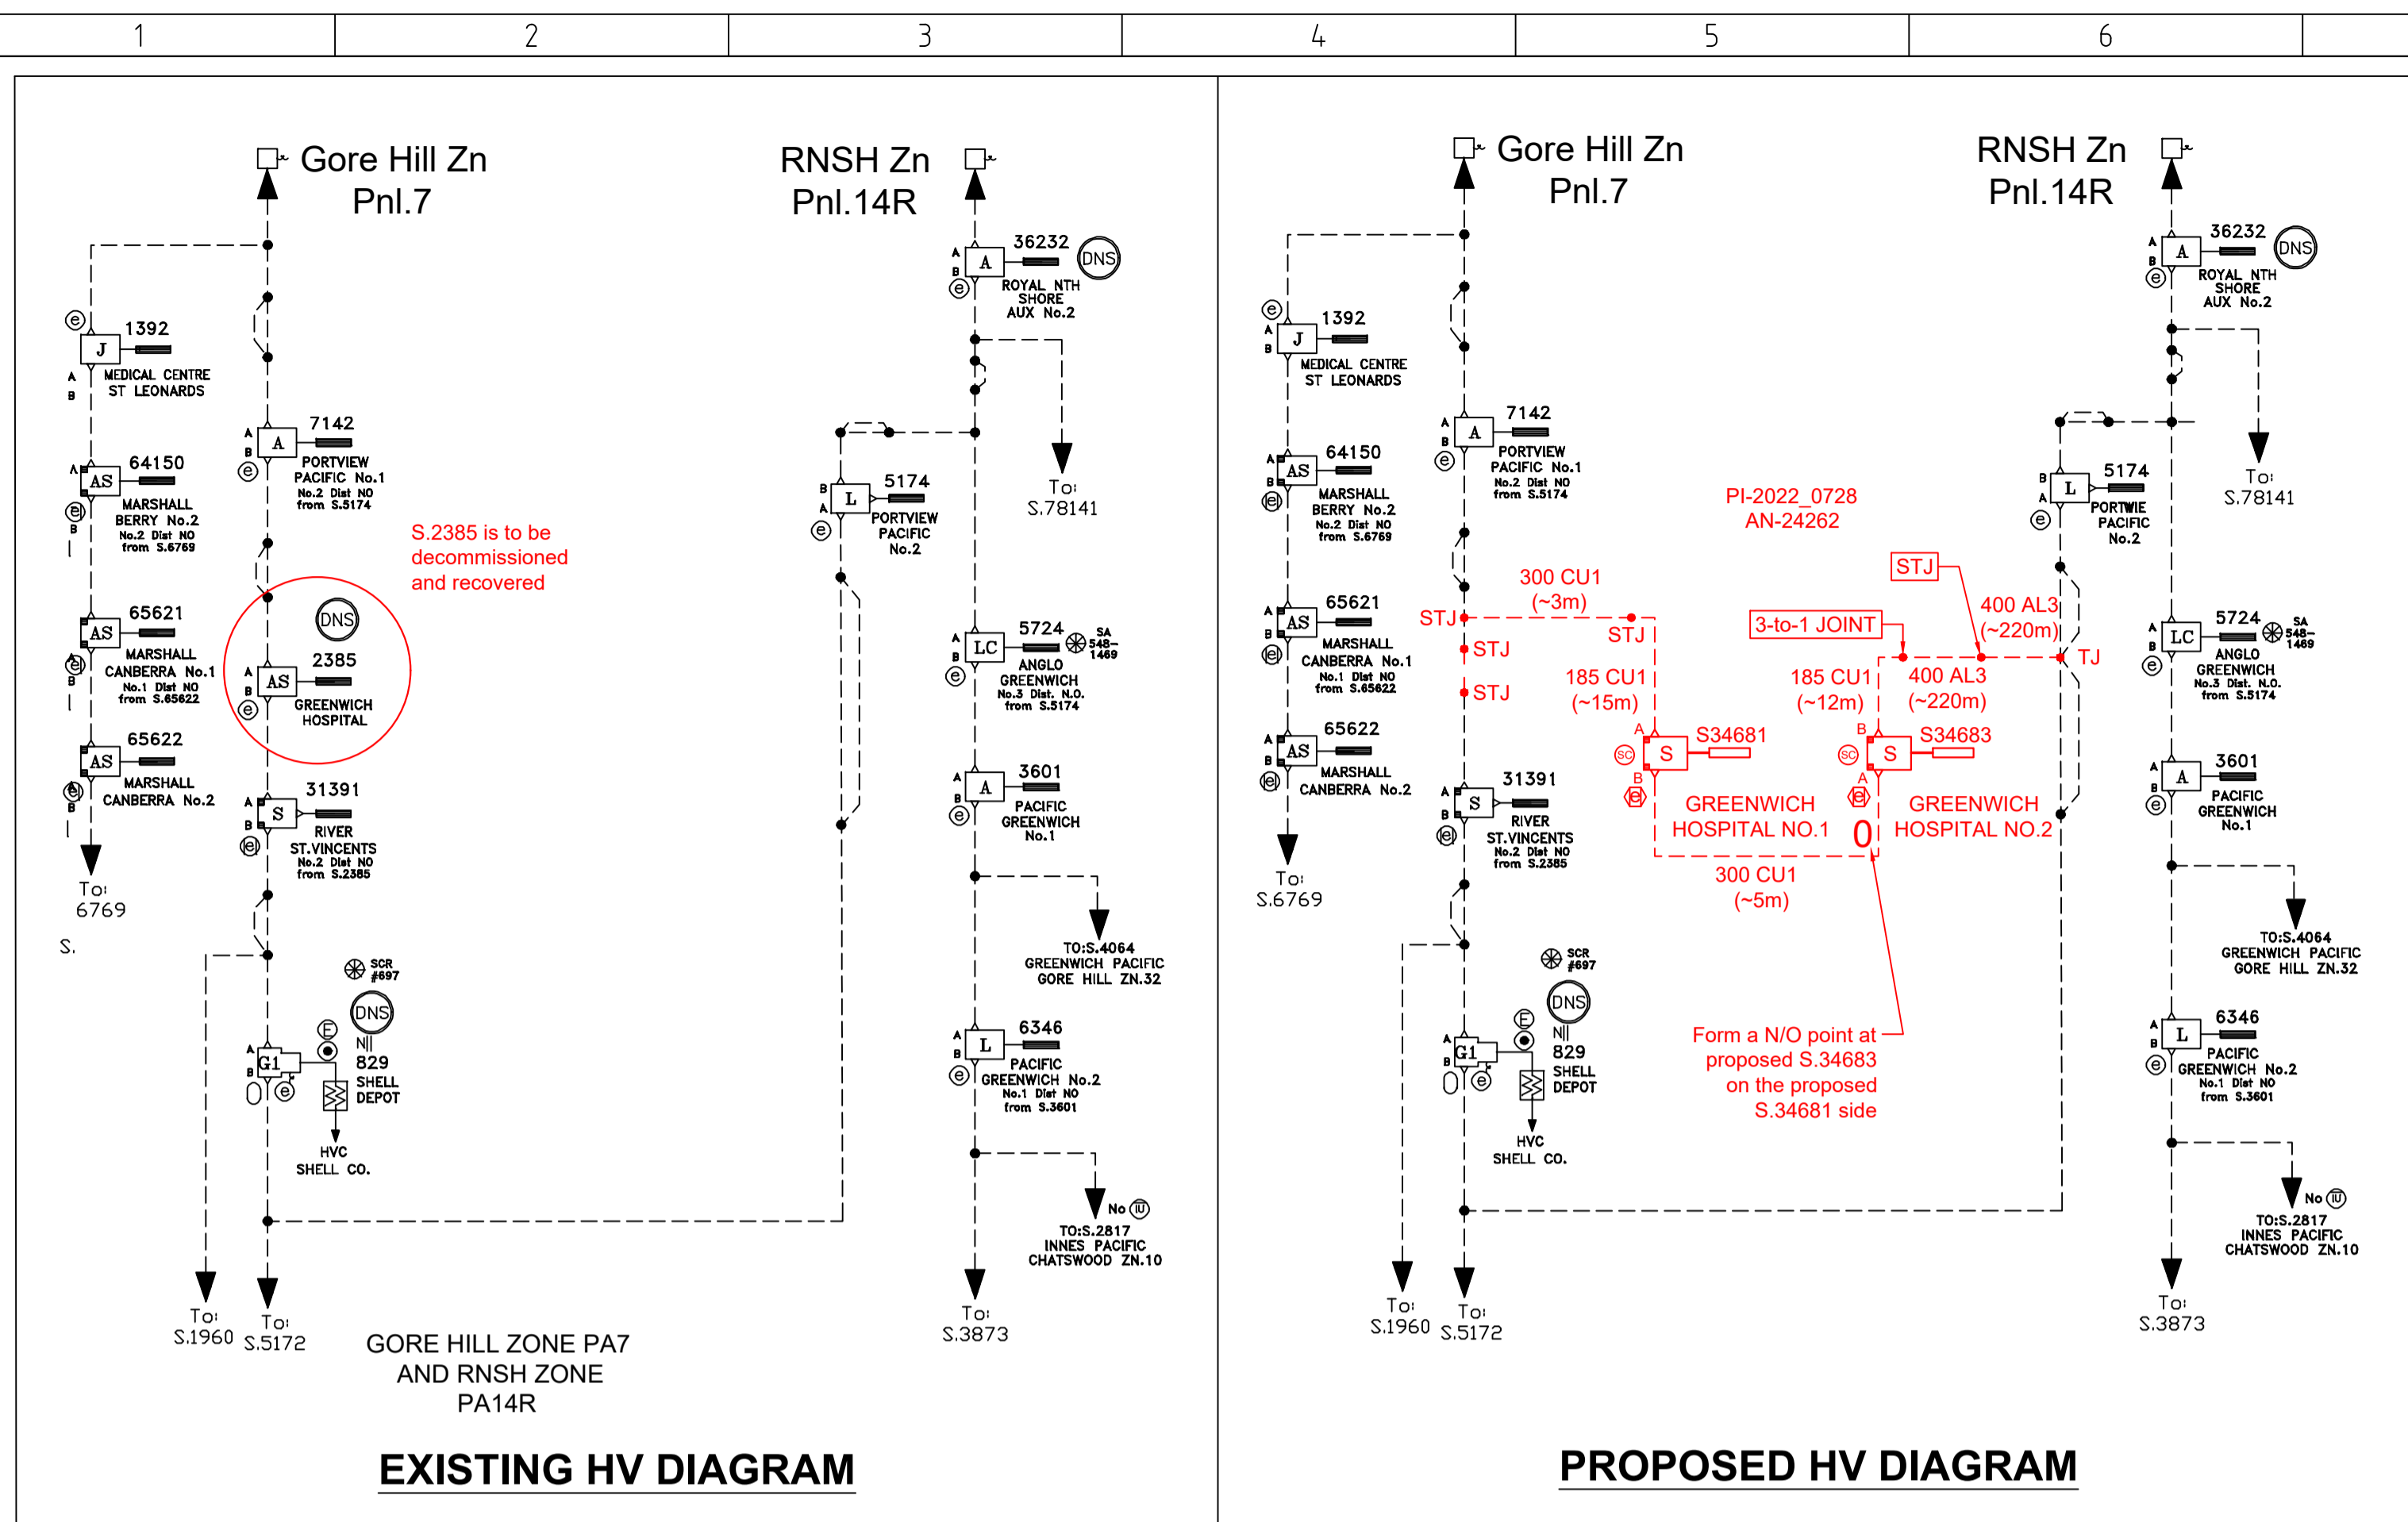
1 2 3 4 5 6

Gore Hill Zn Pnl.7

RNSH Zn Pnl.14R

36232 DNS A ROYAL NTH SHORE AUX No.2

1392 J MEDICAL CENTRE ST LEONARDS

7142 A PORTVIEW PACIFIC No.1 No.2 Dist NO from S.5174

64150 AS MARSHALL BERRY No.2 No.2 Dist NO from S.6769

5174 L PORTVIEW PACIFIC No.2

To: S.78141

S.2385 is to be decommissioned and recovered

65621 AS MARSHALL CANBERRA No.1 No.1 Dist NO from S.65622

DNS 2385 AS GREENWICH HOSPITAL

5724 LC SA 548-1469 ANGLO GREENWICH No.3 Dist. N.O. from S.5174

65622 AS MARSHALL CANBERRA No.2

3601 A PACIFIC GREENWICH No.1

31391 S RIVER ST.VINCENTS No.2 Dist NO from S.2385

To: 6769

S.

TO:S.4064 GREENWICH PACIFIC GORE HILL ZN.32

SCR #697

DNS 829 SHELL DEPOT G1

6346 L PACIFIC GREENWICH No.2 No.1 Dist NO from S.3601

HVC SHELL CO.

No TO:S.2817 INNES PACIFIC CHATSWOOD ZN.10

To: S.1960 To: S.5172

To: S.3873

GORE HILL ZONE PA7 AND RNSH ZONE PA14R

EXISTING HV DIAGRAM

Gore Hill Zn Pnl.7

RNSH Zn Pnl.14R

36232 DNS A ROYAL NTH SHORE AUX No.2

1392 J MEDICAL CENTRE ST LEONARDS

7142 A PORTVIEW PACIFIC No.1 No.2 Dist NO from S.5174

To: S.78141

64150 AS MARSHALL BERRY No.2 No.2 Dist NO from S.6769

PI-2022_0728 AN-24262

5174 L PORTWIE PACIFIC No.2

300 CU1 (~3m)

STJ

STJ

3-to-1 JOINT

400 AL3 (~220m)

65621 AS MARSHALL CANBERRA No.1 No.1 Dist NO from S.65622

STJ

STJ

STJ

TJ

5724 LC SA 548-1469 ANGLO GREENWICH No.3 Dist. N.O. from S.5174

185 CU1 (~15m)

185 CU1 (~12m)

400 AL3 (~220m)

65622 AS MARSHALL CANBERRA No.2

S34681 S

S34683 S

3601 A PACIFIC GREENWICH No.1

31391 S RIVER ST.VINCENTS No.2 Dist NO from S.2385

GREENWICH HOSPITAL NO.1

0

GREENWICH HOSPITAL NO.2

To: S.6769

300 CU1 (~5m)

TO:S.4064 GREENWICH PACIFIC GORE HILL ZN.32

SCR #697

DNS 829 SHELL DEPOT G1

Form a N/O point at proposed S.34683 on the proposed S.34681 side

6346 L PACIFIC GREENWICH No.2 No.1 Dist NO from S.3601

HVC SHELL CO.

No TO:S.2817 INNES PACIFIC CHATSWOOD ZN.10

To: S.1960 To: S.5172

To: S.3873

PROPOSED HV DIAGRAM